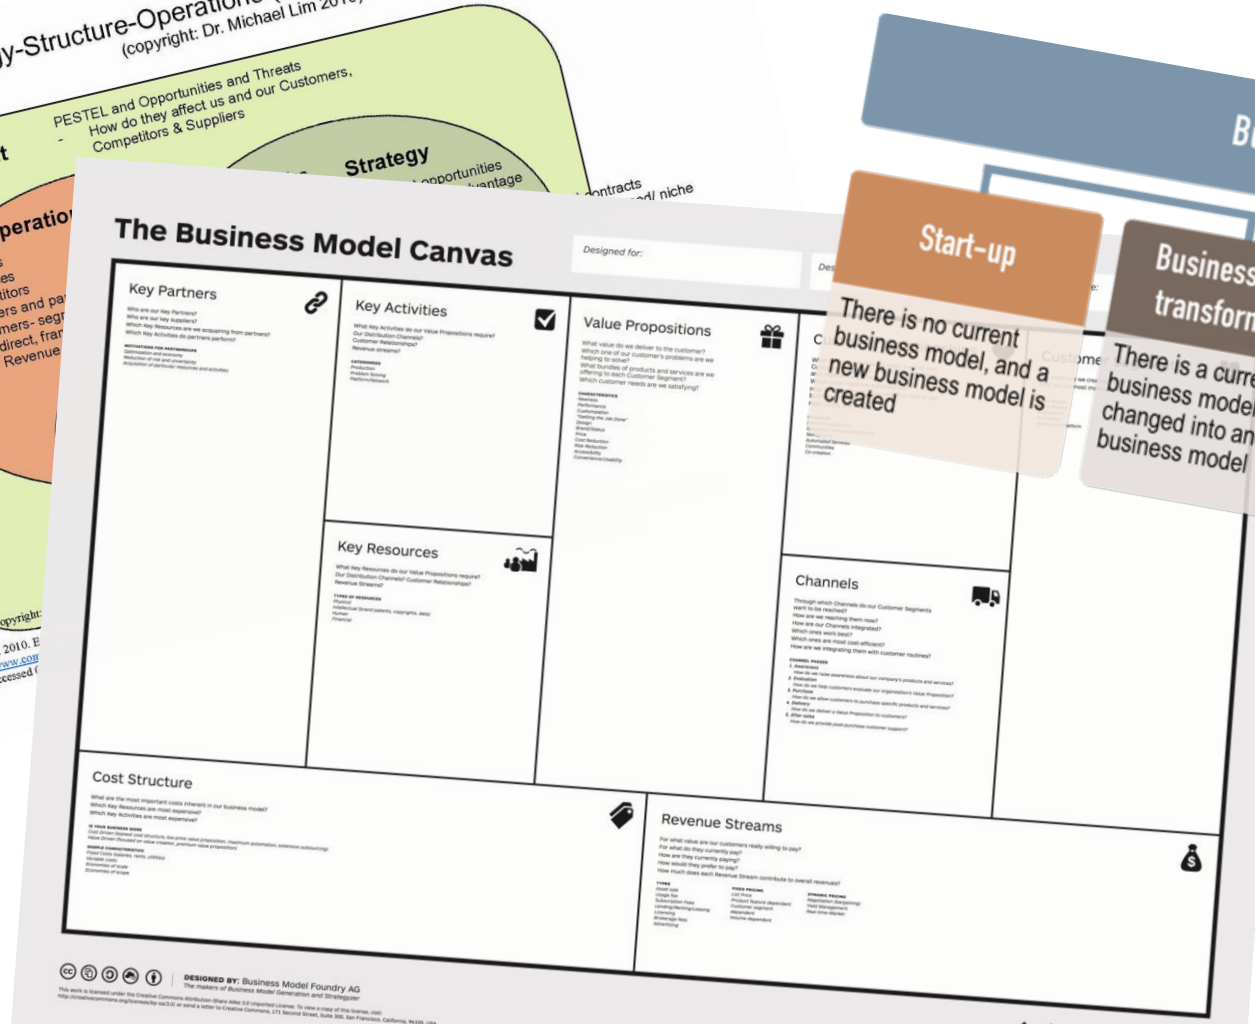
y-Structure-Operations
(copyright: Dr. Michael Lim 2010)

PESTEL and Opportunities and Threats
- How do they affect us and our Customers, Competitors & Suppliers

Strategy
opportunities
advantage
contracts
niche

t
peration
s
es
itors
ers and pa
mers- seg
direct, fra
Revenue

opyright:
2010. E
www.com
cessed

The Business Model Canvas

Designed for:

Des

Key Partners

Who are our Key Partners?
Who are our key suppliers?
Which Key Resources are we acquiring from partners?
Which Key Activities do partners perform?

Key Activities

What Key Activities do our Value Propositions require?
Our Distribution Channels?
Customer Relationships?
Revenue streams?

Value Propositions

What value do we deliver to the customer?
Which one of our customer's problems are we helping to solve?
What bundles of products and services are we offering to each Customer Segment?
Which customer needs are we satisfying?

Key Resources

What Key Resources do our Value Propositions require?
Our Distribution Channels? Customer Relationships?
Revenue Streams?

Channels

Through which Channels do our Customer Segments want to be reached?
How are we reaching them now?
How are our Channels integrated?
Which ones work best?
Which ones are most cost-efficient?
How are we integrating them with customer routines?

Customer

Cost Structure

What are the most important costs inherent in our business model?
Which Key Resources are most expensive?
Which Key Activities are most expensive?

Revenue Streams

For what value are our customers really willing to pay?
For what do they currently pay?
How are they currently paying?
How would they prefer to pay?
How much does each Revenue Stream contribute to overall revenues?

DESIGNED BY: Business Model Foundry AG
The makers of Business Model Generation and Strategyzer

Start-up

There is no current business model, and a new business model is created

Business transform

There is a curr business mode changed into an business model

B